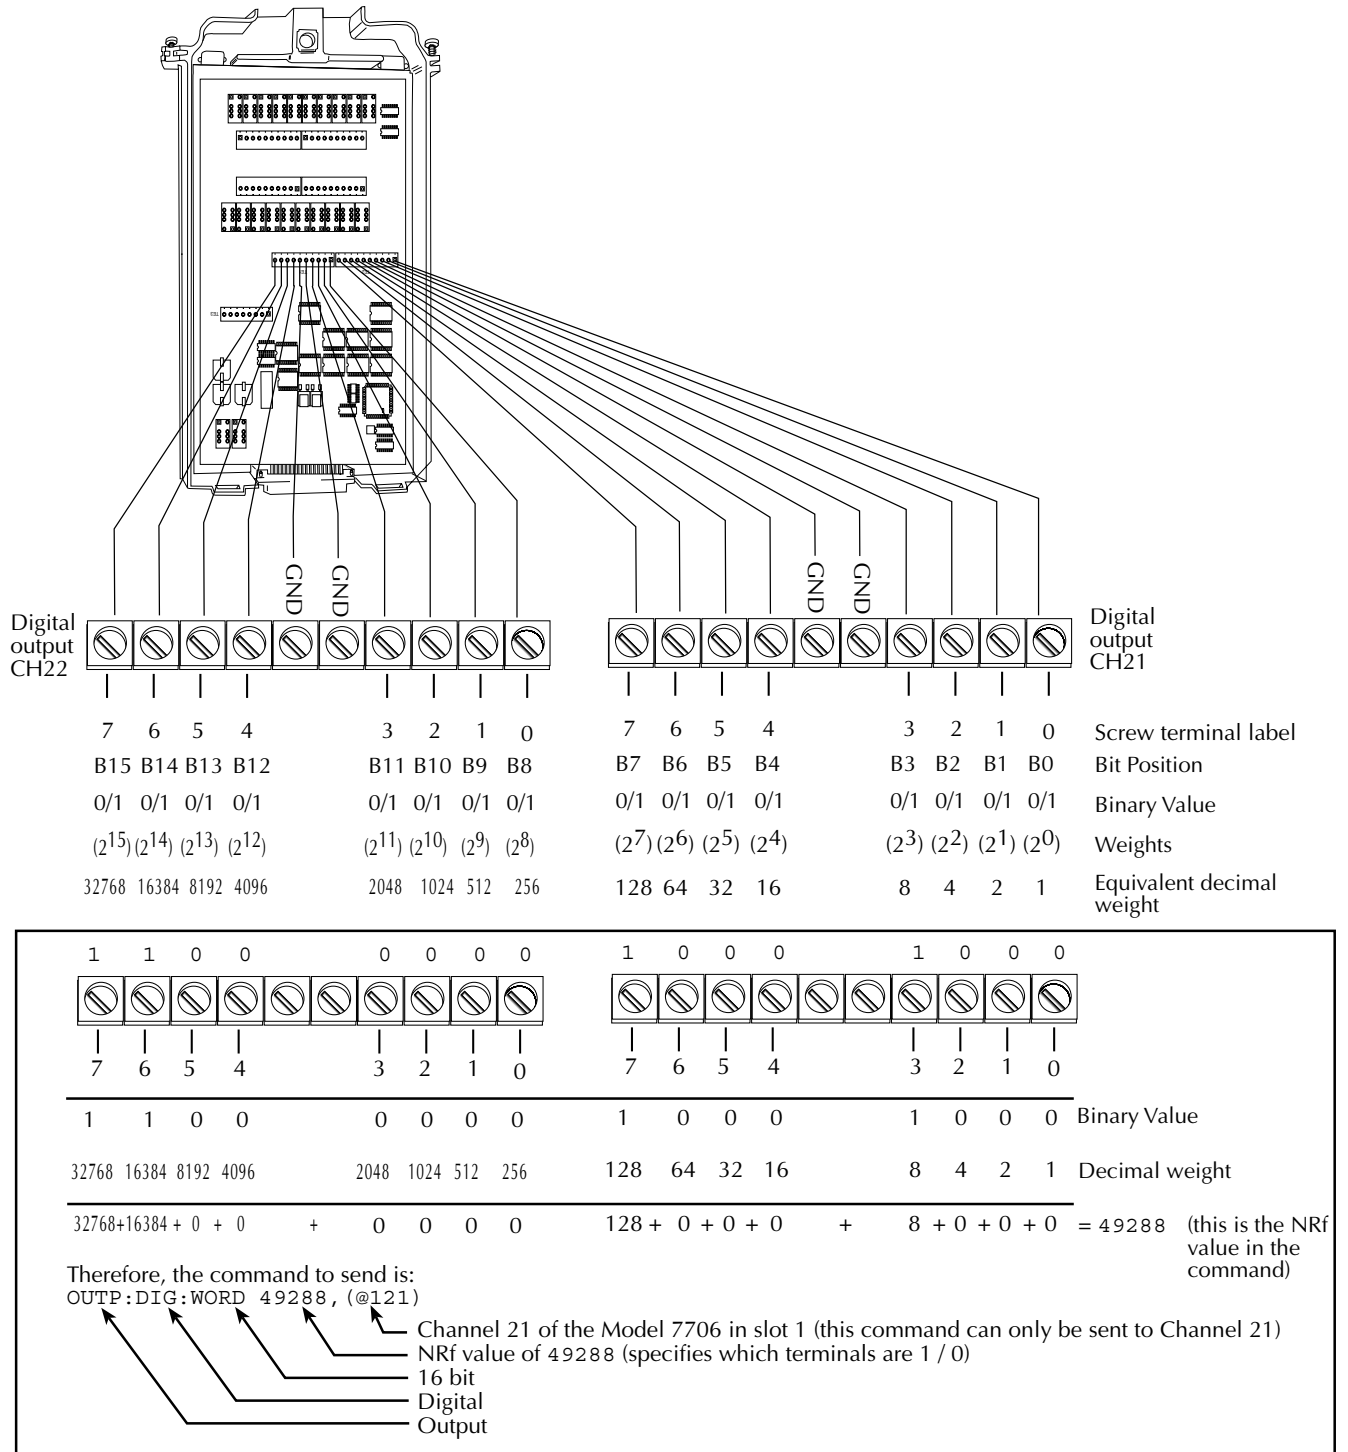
GND GND GND GND

Digital output CH22

Digital output CH21

| 7 | 6 | 5 | 4 | 3 | 2 | 1 | 0 | 7 | 6 | 5 | 4 | 3 | 2 | 1 | 0 | Screw terminal label |
|---|---|---|---|---|---|---|---|---|---|---|---|---|---|---|---|---|
| B15 | B14 | B13 | B12 | B11 | B10 | B9 | B8 | B7 | B6 | B5 | B4 | B3 | B2 | B1 | B0 | Bit Position |
| 0/1 | 0/1 | 0/1 | 0/1 | 0/1 | 0/1 | 0/1 | 0/1 | 0/1 | 0/1 | 0/1 | 0/1 | 0/1 | 0/1 | 0/1 | 0/1 | Binary Value |
| $(2^{15})$ | $(2^{14})$ | $(2^{13})$ | $(2^{12})$ | $(2^{11})$ | $(2^{10})$ | $(2^{9})$ | $(2^{8})$ | $(2^{7})$ | $(2^{6})$ | $(2^{5})$ | $(2^{4})$ | $(2^{3})$ | $(2^{2})$ | $(2^{1})$ | $(2^{0})$ | Weights |
| 32768 | 16384 | 8192 | 4096 | 2048 | 1024 | 512 | 256 | 128 | 64 | 32 | 16 | 8 | 4 | 2 | 1 | Equivalent decimal weight |

1 1 0 0 0 0 0 0 1 0 0 0 1 0 0 0

7 6 5 4 3 2 1 0 7 6 5 4 3 2 1 0

| 1 | 1 | 0 | 0 | 0 | 0 | 0 | 0 | 1 | 0 | 0 | 0 | 1 | 0 | 0 | 0 | Binary Value |
|---|---|---|---|---|---|---|---|---|---|---|---|---|---|---|---|---|
| 32768 | 16384 | 8192 | 4096 | 2048 | 1024 | 512 | 256 | 128 | 64 | 32 | 16 | 8 | 4 | 2 | 1 | Decimal weight |

32768+16384 + 0 + 0 + 0 0 0 0 128 + 0 + 0 + 0 + 8 + 0 + 0 + 0 = 49288 (this is the NRf value in the command)

Therefore, the command to send is:
OUTP:DIG:WORD 49288,(@121)

Channel 21 of the Model 7706 in slot 1 (this command can only be sent to Channel 21)
NRf value of 49288 (specifies which terminals are 1 / 0)
16 bit
Digital
Output